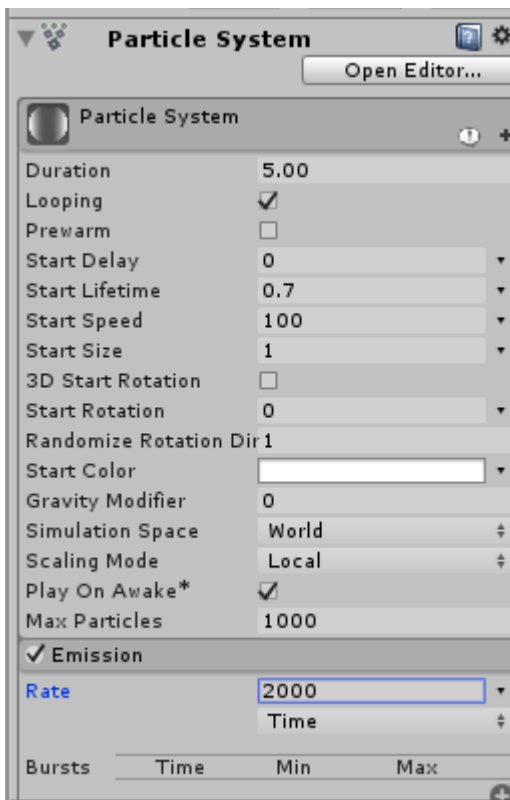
Particle System

Open Editor...

Particle System

| | |
|---|---|
| Duration | 5.00 |
| Looping | ✓ |
| Prewarm | |
| Start Delay | 0 |
| Start Lifetime | 0.7 |
| Start Speed | 100 |
| Start Size | 1 |
| 3D Start Rotation | |
| Start Rotation | 0 |
| Randomize Rotation Dir | 1 |
| Start Color | |
| Gravity Modifier | 0 |
| Simulation Space | World |
| Scaling Mode | Local |
| Play On Awake* | ✓ |
| Max Particles | 1000 |

✓ Emission

Rate 2000

Time

Bursts Time Min Max